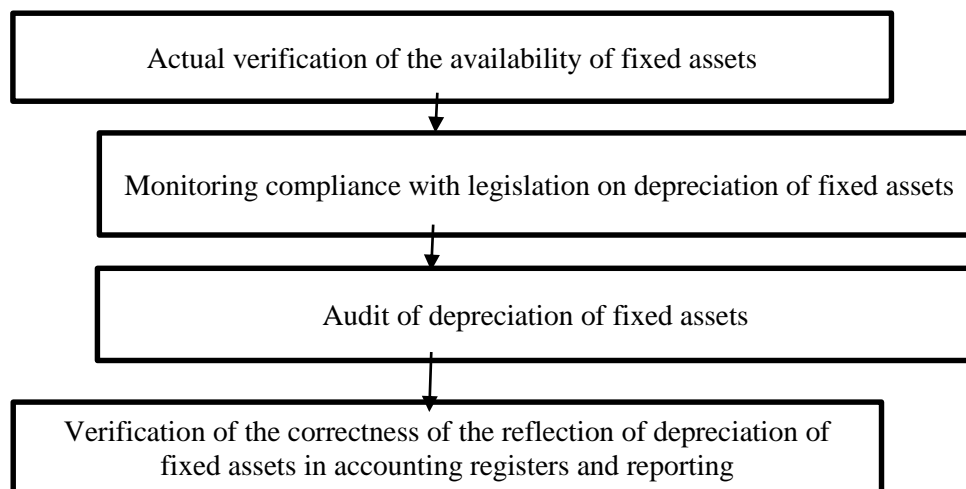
Actual verification of the availability of fixed assets

Monitoring compliance with legislation on depreciation of fixed assets

Audit of depreciation of fixed assets

Verification of the correctness of the reflection of depreciation of fixed assets in accounting registers and reporting